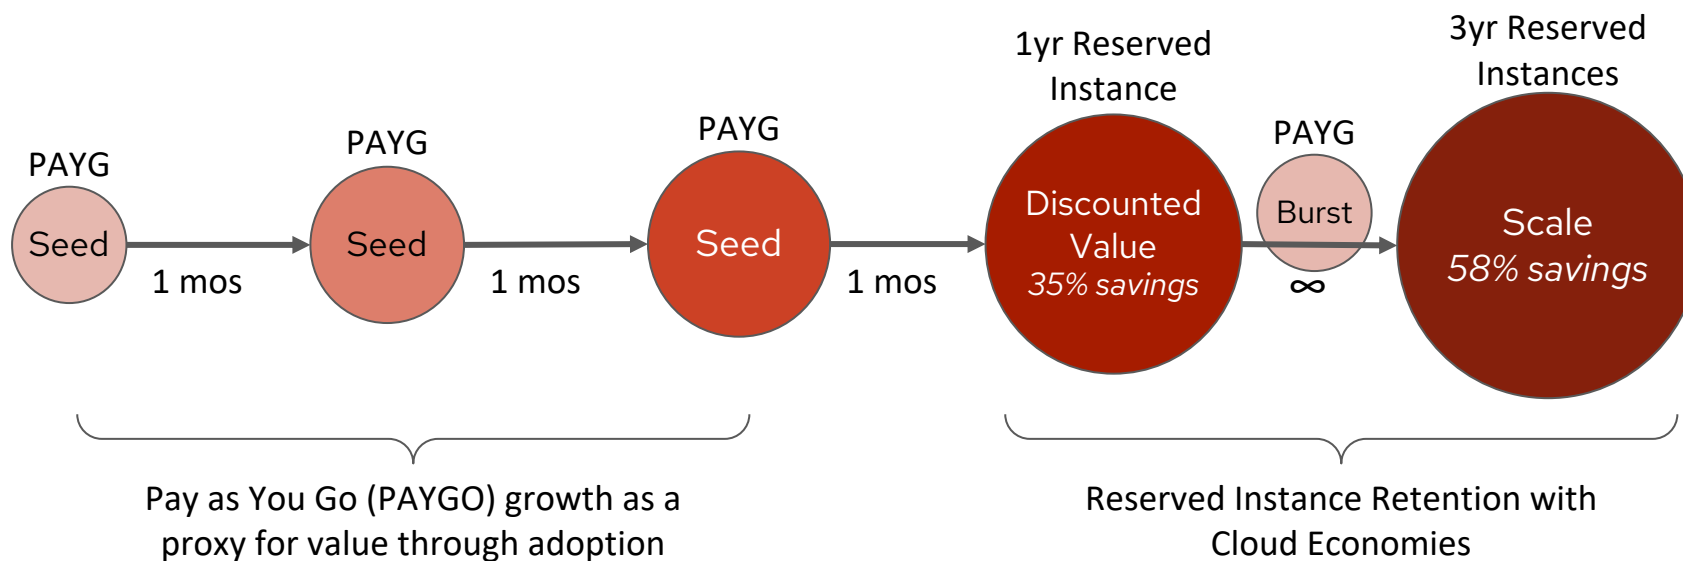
PAYG

Seed

1 mos

PAYG

Seed

1 mos

PAYG

Seed

1 mos

1yr Reserved Instance

Discounted Value
35% savings

PAYG

Burst

∞

3yr Reserved Instances

Scale
58% savings

Pay as You Go (PAYGO) growth as a proxy for value through adoption

Reserved Instance Retention with Cloud Economies